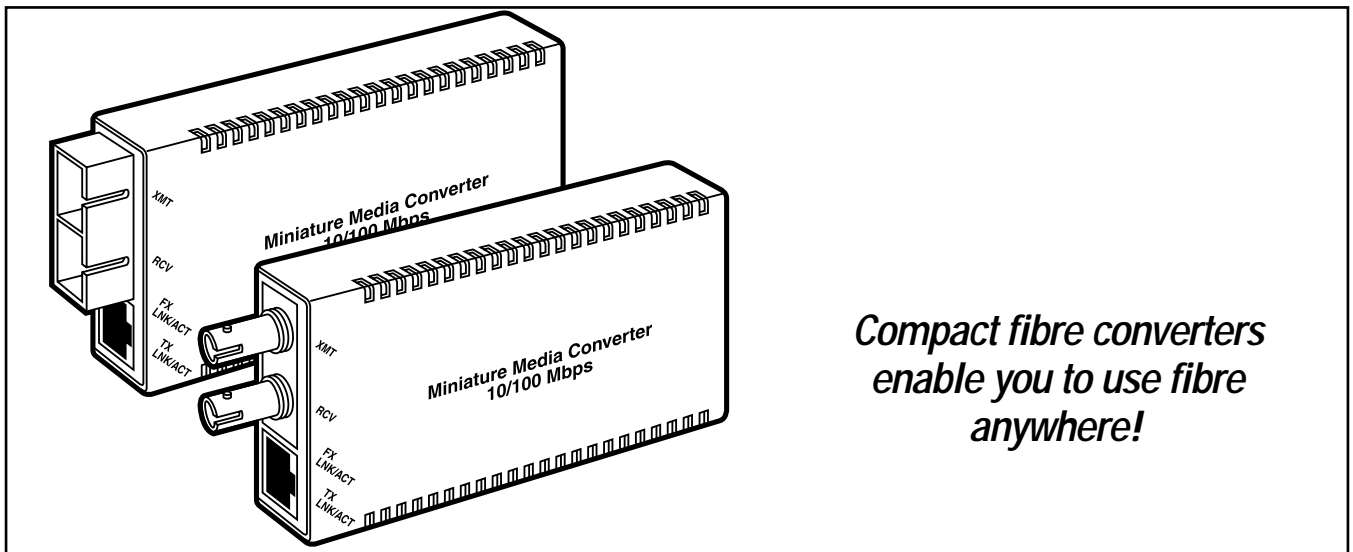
XMT

Miniature Media Converter
10/100 Mbps

RCV

FX
LNK/ACT

TX
LNK/ACT

XMT

Miniature Media Converter
10/100 Mbps

RCV

FX
LNK/ACT

TX
LNK/ACT

Compact fibre converters enable you to use fibre anywhere!